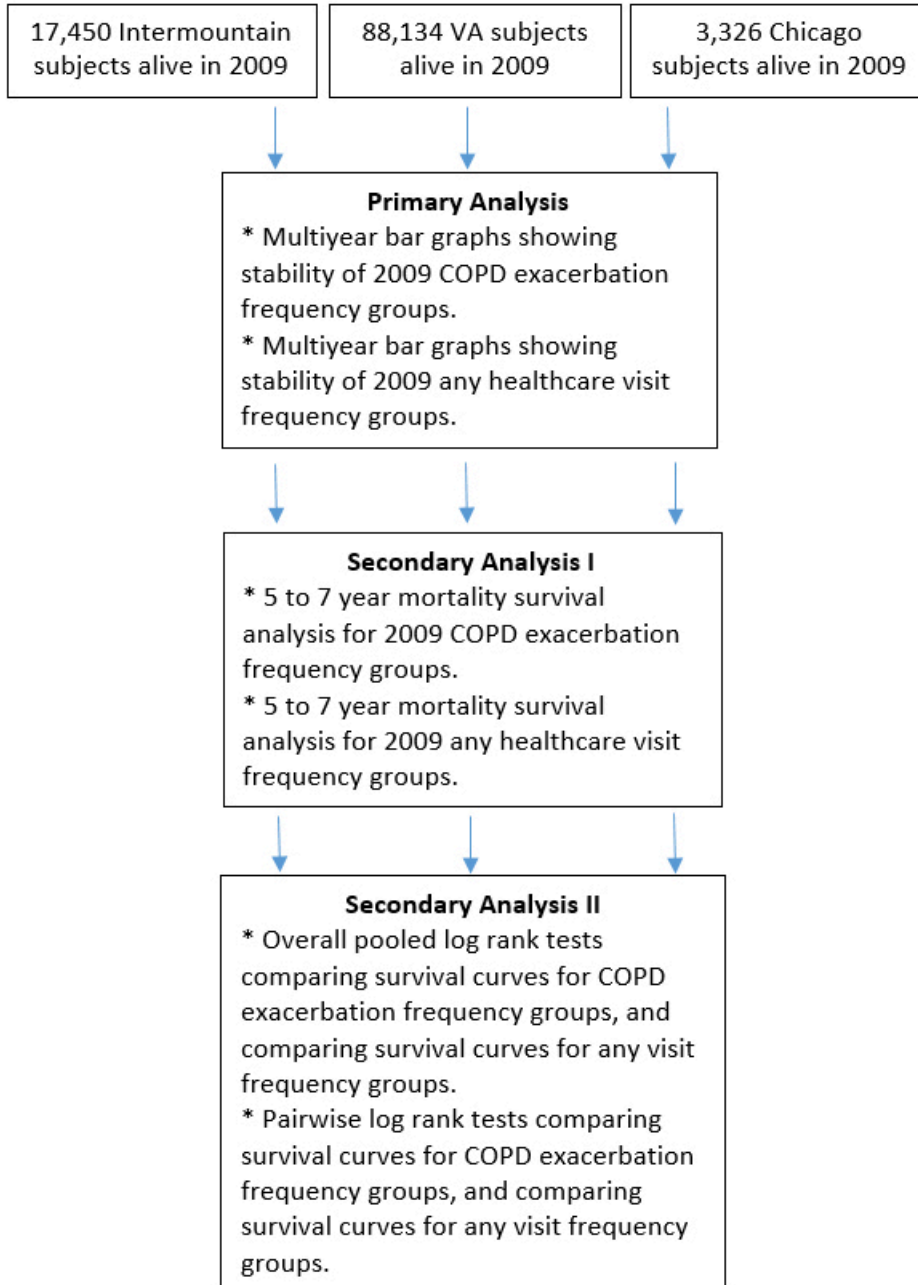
17,450 Intermountain subjects alive in 2009

88,134 VA subjects alive in 2009

3,326 Chicago subjects alive in 2009

**Primary Analysis**
* Multiyear bar graphs showing stability of 2009 COPD exacerbation frequency groups.
* Multiyear bar graphs showing stability of 2009 any healthcare visit frequency groups.

**Secondary Analysis I**
* 5 to 7 year mortality survival analysis for 2009 COPD exacerbation frequency groups.
* 5 to 7 year mortality survival analysis for 2009 any healthcare visit frequency groups.

**Secondary Analysis II**
* Overall pooled log rank tests comparing survival curves for COPD exacerbation frequency groups, and comparing survival curves for any visit frequency groups.
* Pairwise log rank tests comparing survival curves for COPD exacerbation frequency groups, and comparing survival curves for any visit frequency groups.